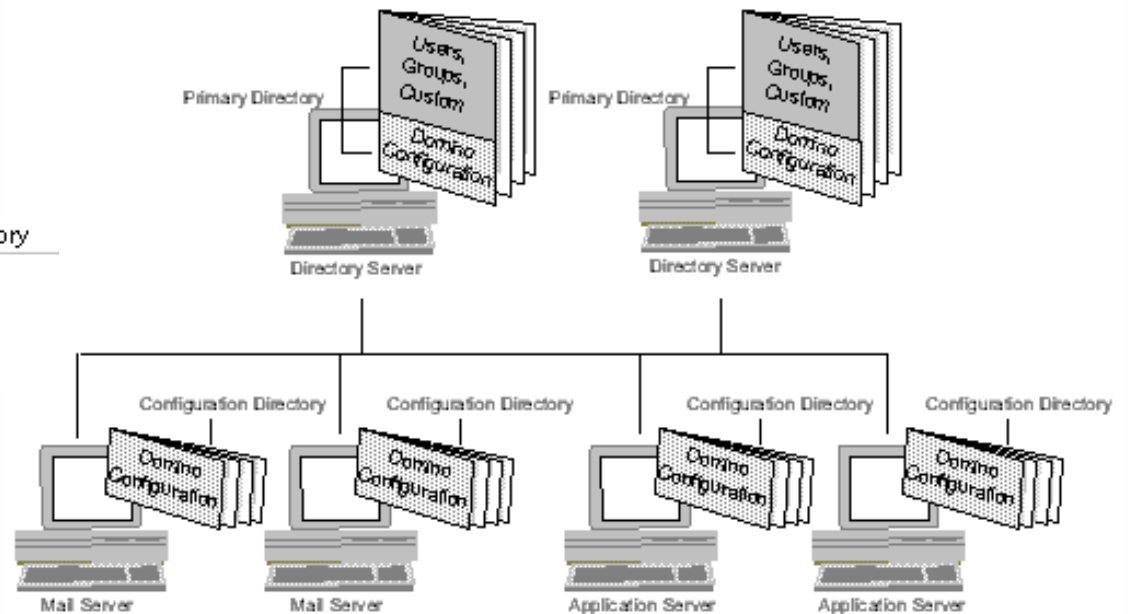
Users, Groups, Custom

Domino Configuration

Primary Directory

Users, Groups, Custom

Domino Configuration

Primary Directory

ory

Directory Server

Directory Server

Configuration Directory

Configuration Directory

Configuration Directory

Configuration Directory

Domino Configuration

Domino Configuration

Domino Configuration

Domino Configuration

Mail Server

Mail Server

Application Server

Application Server